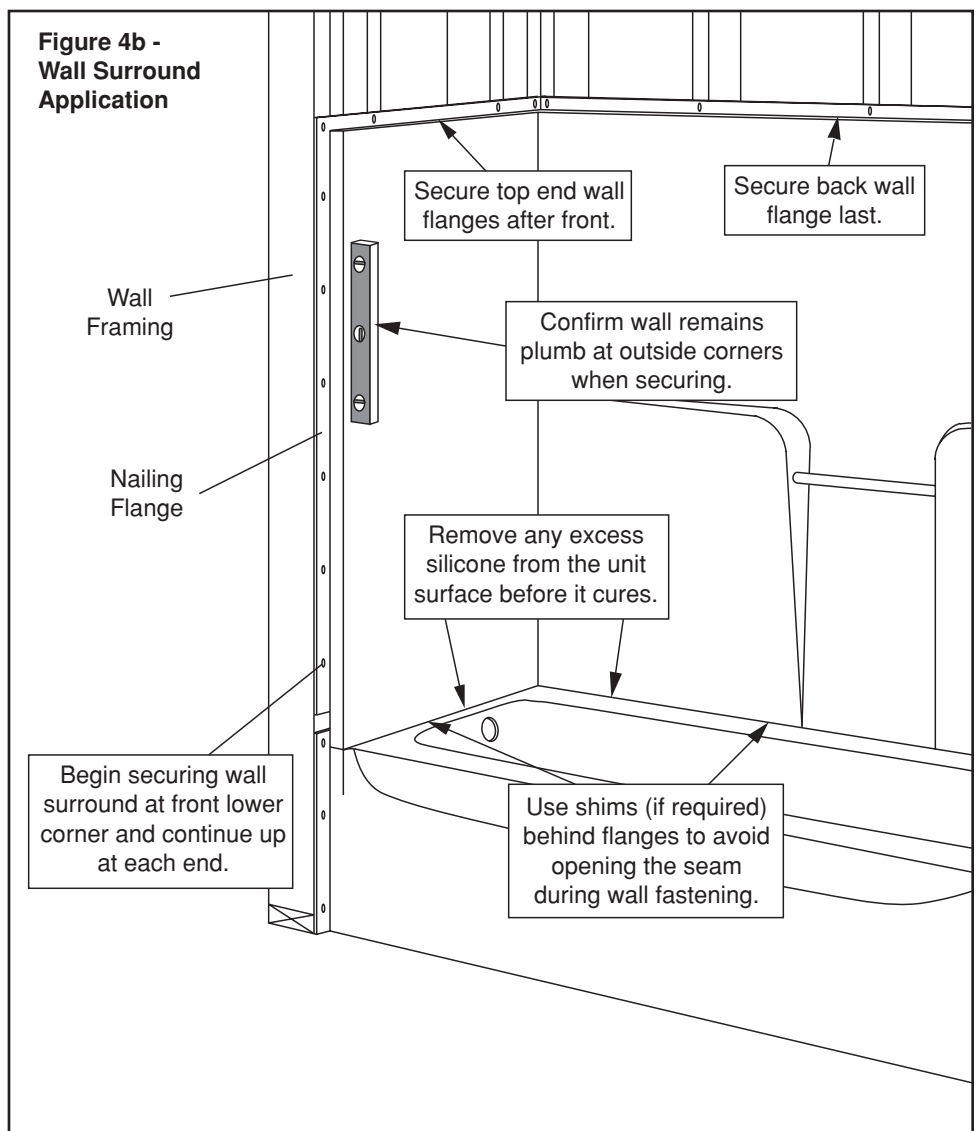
Figure 4b - Wall Surround Application

Secure top end wall flanges after front.

Secure back wall flange last.

Wall Framing

Confirm wall remains plumb at outside corners when securing.

Nailing Flange

Remove any excess silicone from the unit surface before it cures.

Begin securing wall surround at front lower corner and continue up at each end.

Use shims (if required) behind flanges to avoid opening the seam during wall fastening.